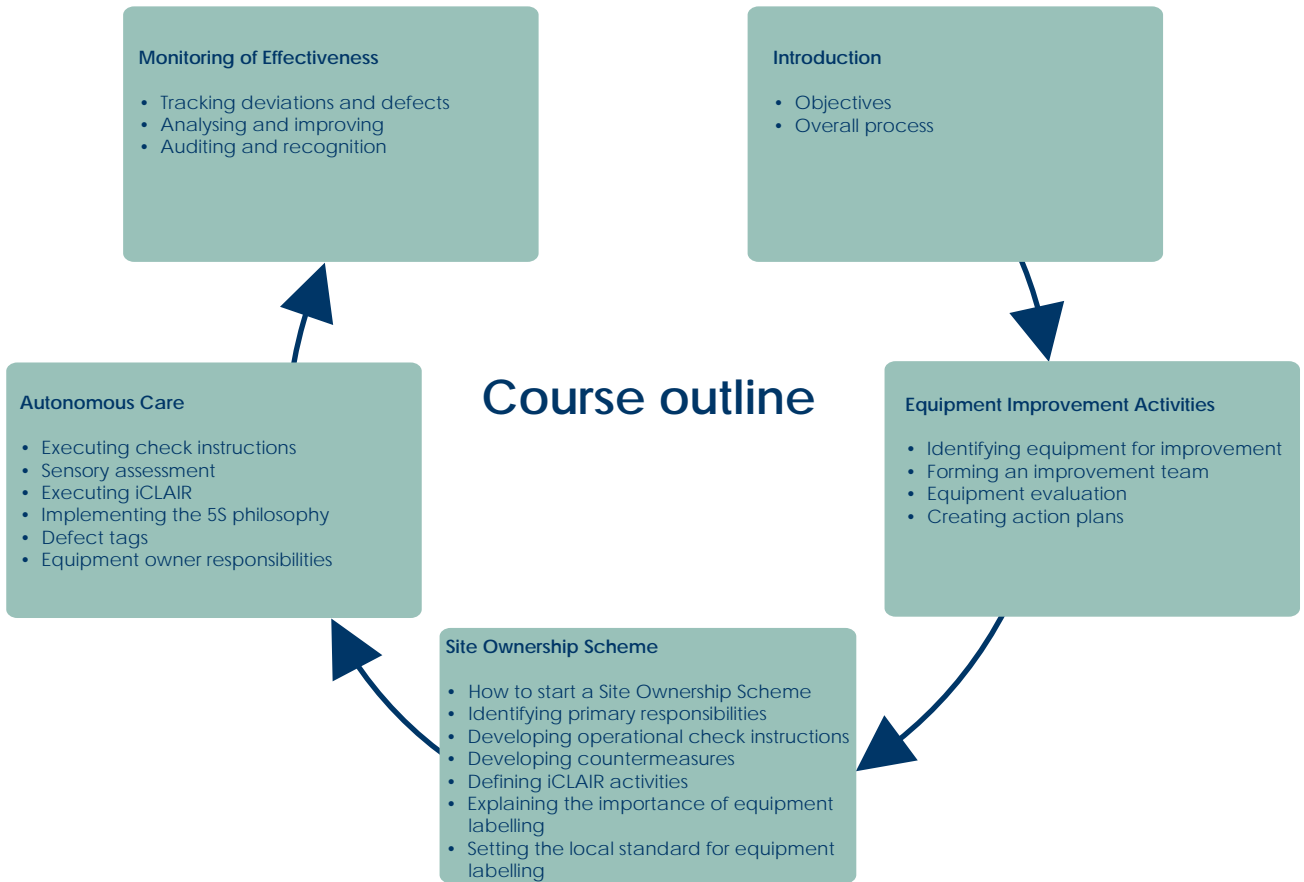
Monitoring of Effectiveness

- Tracking deviations and defects
- Analysing and improving
- Auditing and recognition

Introduction

- Objectives
- Overall process

Course outline

Autonomous Care

- Executing check instructions
- Sensory assessment
- Executing iCLAIR
- Implementing the 5S philosophy
- Defect tags
- Equipment owner responsibilities

Equipment Improvement Activities

- Identifying equipment for improvement
- Forming an improvement team
- Equipment evaluation
- Creating action plans

Site Ownership Scheme

- How to start a Site Ownership Scheme
- Identifying primary responsibilities
- Developing operational check instructions
- Developing countermeasures
- Defining iCLAIR activities
- Explaining the importance of equipment labelling
- Setting the local standard for equipment labelling